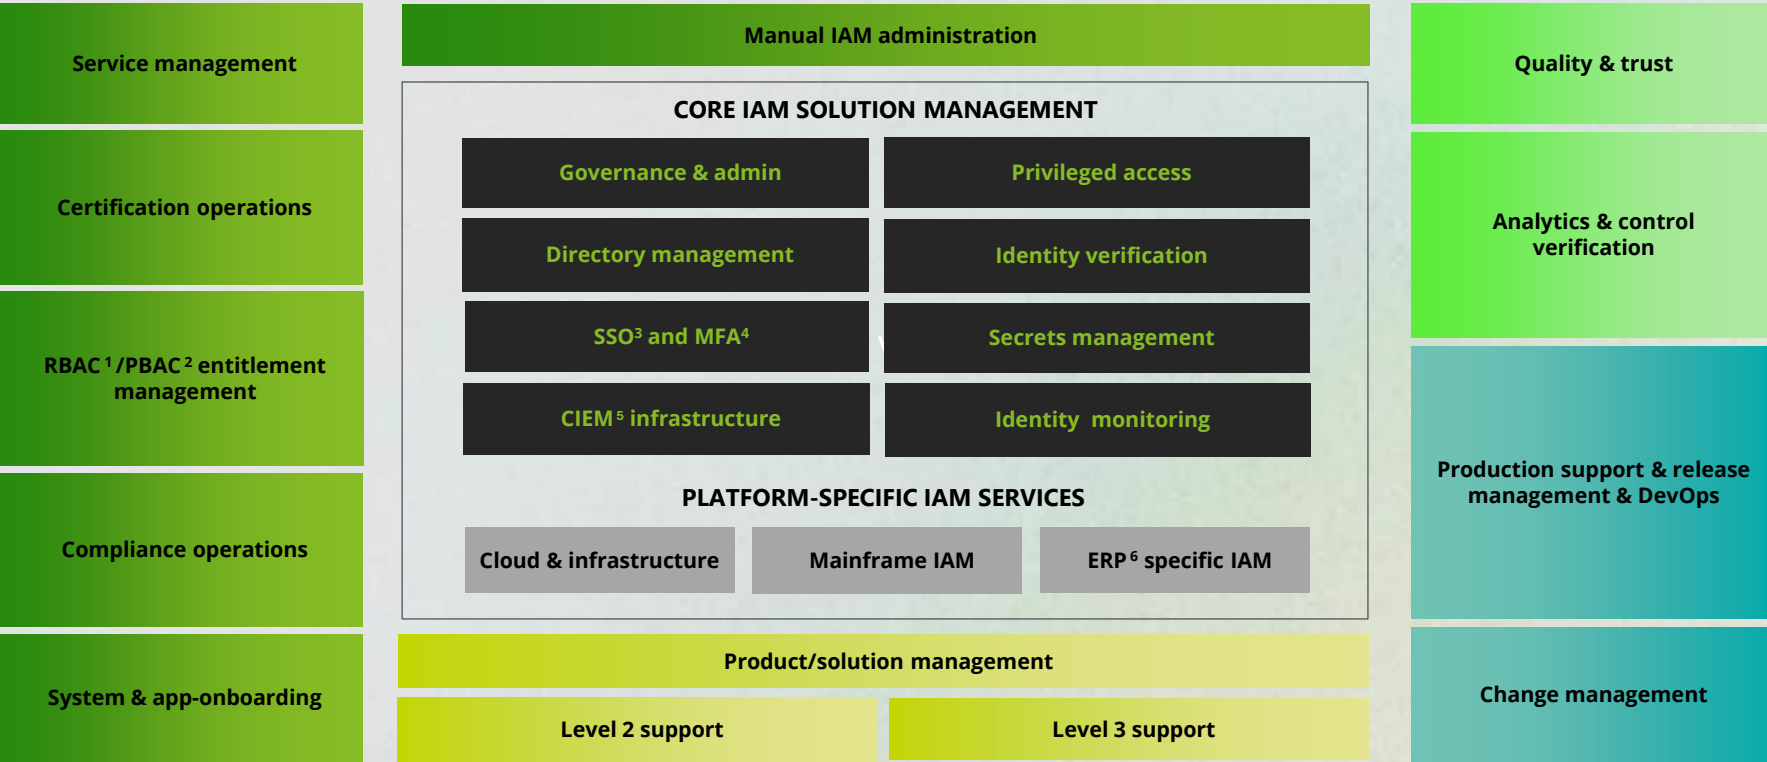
Service management

Certification operations

RBAC $^1$ /PBAC $^2$ entitlement management

Compliance operations

System & app-onboarding

Manual IAM administration

CORE IAM SOLUTION MANAGEMENT

Governance & admin

Privileged access

Directory management

Identity verification

SSO$^3$ and MFA$^4$

Secrets management

CIEM $^5$ infrastructure

Identity monitoring

PLATFORM-SPECIFIC IAM SERVICES

Cloud & infrastructure

Mainframe IAM

ERP $^6$ specific IAM

Product/solution management

Level 2 support

Level 3 support

Quality & trust

Analytics & control verification

Production support & release management & DevOps

Change management